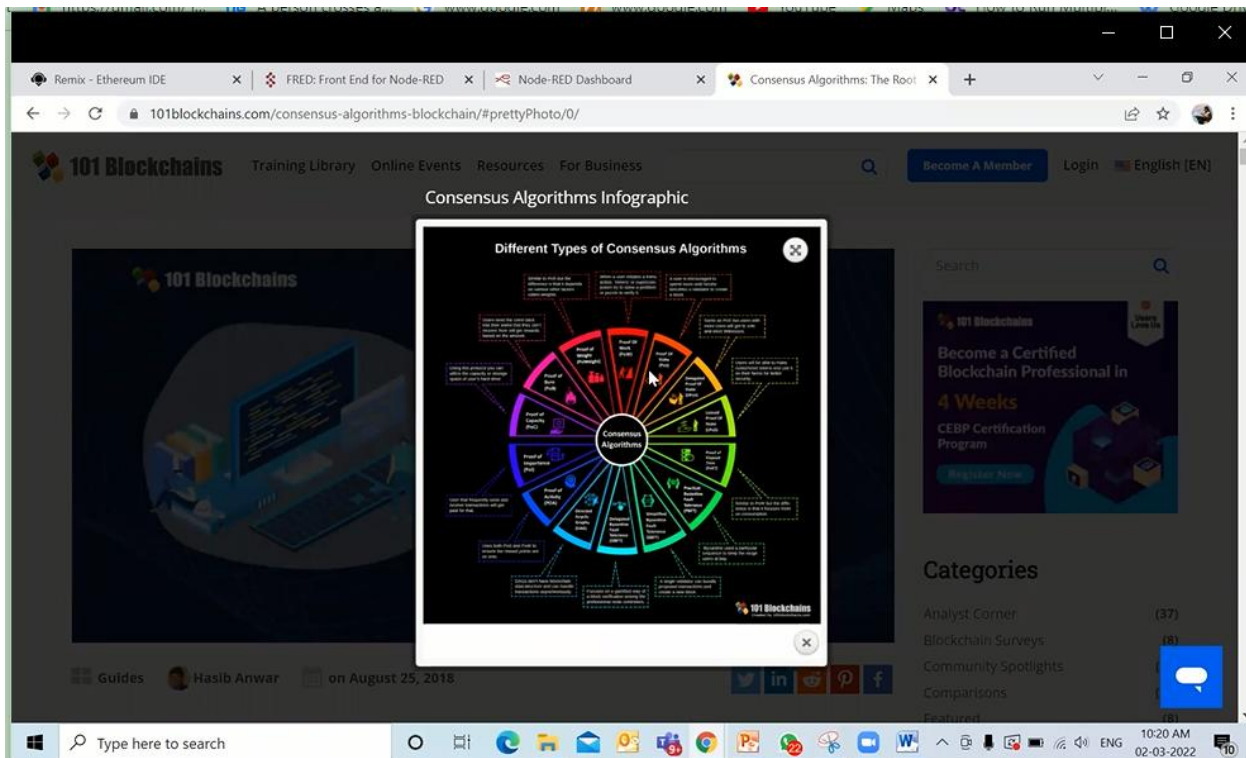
Remix - Ethereum IDE
FRED: Front End for Node-RED
Node-RED Dashboard
Consensus Algorithms: The Root
101blockchains.com/consensus-algorithms-blockchain/#prettyPhoto/0/

101 Blockchains
Training Library Online Events Resources For Business
Become A Member
Login English [EN]

Consensus Algorithms Infographic

Different Types of Consensus Algorithms

Proof Of Work (PoW)
Proof Of Stake (PoS)
Delegated Proof Of Stake (DPoS)
Leased Proof Of Stake (LPoS)
Proof Of Elapsed Time (PoET)
Practical Byzantine Fault Tolerance (PBFT)
Simplified Byzantine Fault Tolerance (SBFT)
Delegated Byzantine Fault Tolerance (DBFT)
Directed Acyclic Graphs (DAG)
Proof of Activity (PoA)
Proof of Importance (PoI)
Proof of Capacity (PoC)
Proof of Burn (PoB)
Proof of Weight (PoWeight)
Consensus Algorithms

101 Blockchains

101 Blockchains

Search

101 Blockchains
Become a Certified Blockchain Professional in 4 Weeks
CEBP Certification Program
Register Now

Categories
Analyst Corner (37)
Blockchain Surveys (8)
Community Spotlights
Comparisons
Featured (8)

Guides
Hasib Anwar
on August 25, 2018

Type here to search
ENG
10:20 AM
02-03-2022